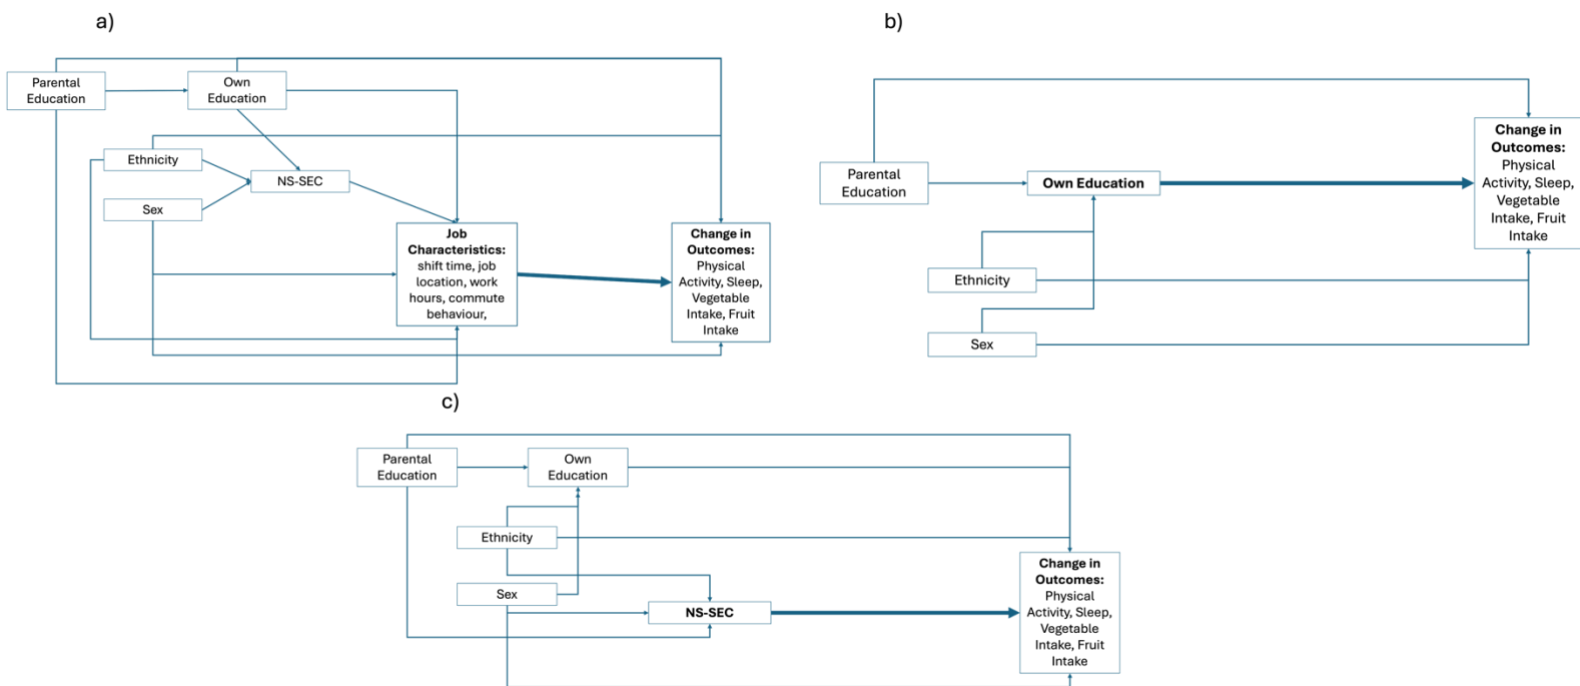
a)

Parental Education

Own Education

Ethnicity

NS-SEC

Sex

Job Characteristics: shift time, job location, work hours, commute behaviour,

Change in Outcomes: Physical Activity, Sleep, Vegetable Intake, Fruit Intake

b)

Parental Education

Own Education

Change in Outcomes: Physical Activity, Sleep, Vegetable Intake, Fruit Intake

Ethnicity

Sex

c)

Parental Education

Own Education

Ethnicity

Sex

NS-SEC

Change in Outcomes: Physical Activity, Sleep, Vegetable Intake, Fruit Intake